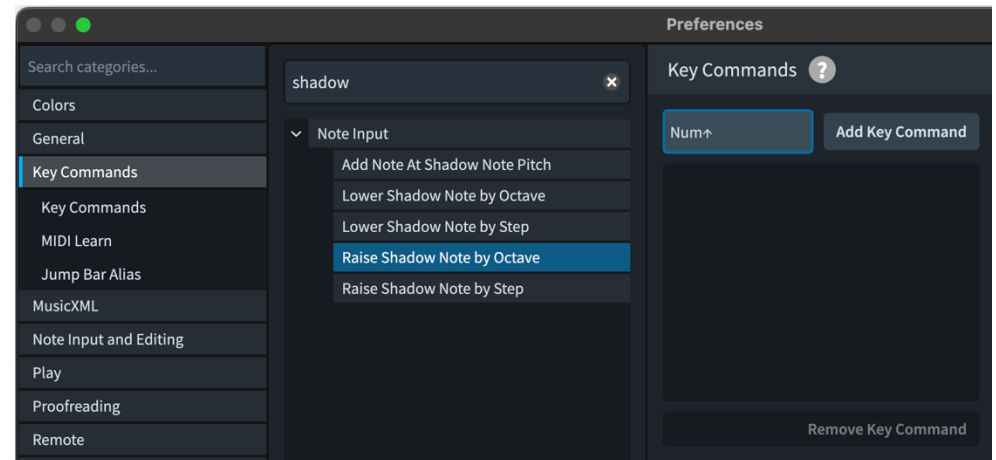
Preferences

Search categories...
Colors
General
Key Commands
Key Commands
MIDI Learn
Jump Bar Alias
MusicXML
Note Input and Editing
Play
Proofreading
Remote

shadow
Note Input
Add Note At Shadow Note Pitch
Lower Shadow Note by Octave
Lower Shadow Note by Step
Raise Shadow Note by Octave
Raise Shadow Note by Step

Key Commands ?
Num↑
Add Key Command
Remove Key Command